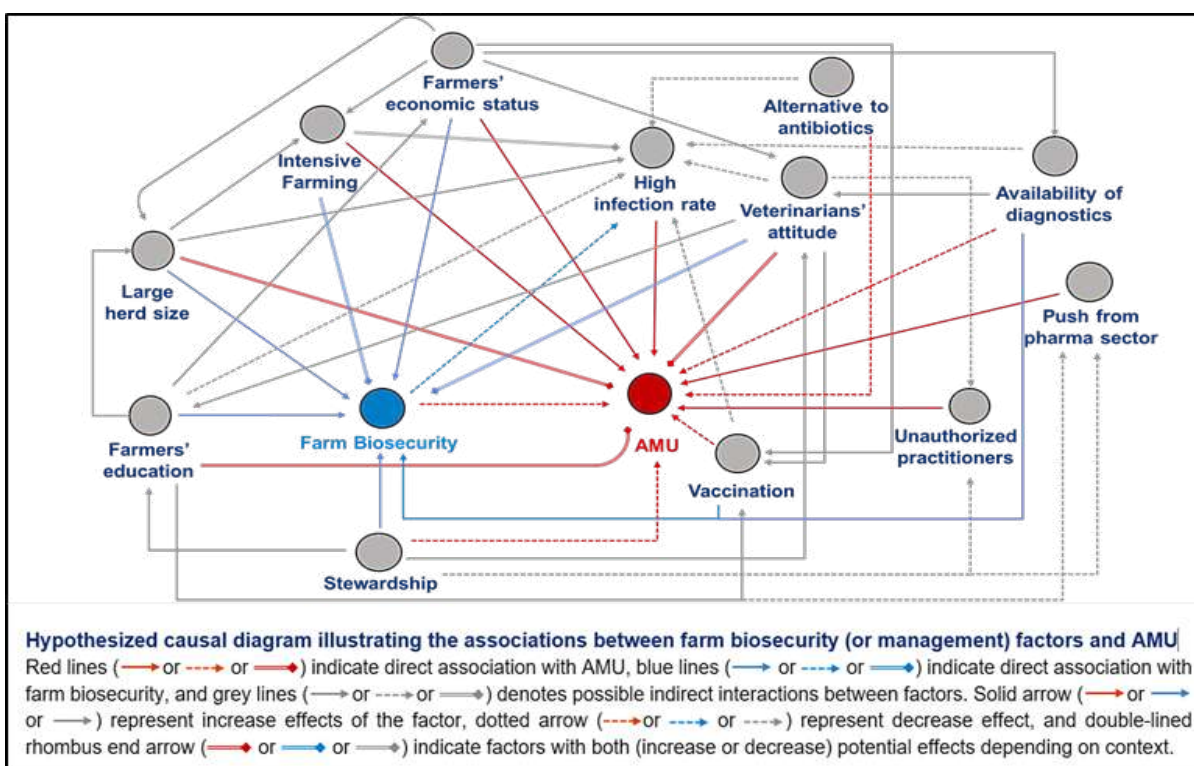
Farmers' economic status

Alternative to antibiotics

Intensive Farming

High infection rate

Veterinarians' attitude

Availability of diagnostics

Large herd size

Push from pharma sector

Farmers' education

Farm Biosecurity

AMU

Vaccination

Unauthorized practitioners

Stewardship

Hypothesized causal diagram illustrating the associations between farm biosecurity (or management) factors and AMU

Red lines (→ or ⇢ or ⇒) indicate direct association with AMU, blue lines (→ or ⇢ or ⇒) indicate direct association with farm biosecurity, and grey lines (→ or ⇢ or ⇒) denotes possible indirect interactions between factors. Solid arrow (→ or → or →) represent increase effects of the factor, dotted arrow (⇢ or ⇢ or ⇢) represent decrease effect, and double-lined rhombus end arrow (⇒ or ⇒ or ⇒) indicate factors with both (increase or decrease) potential effects depending on context.